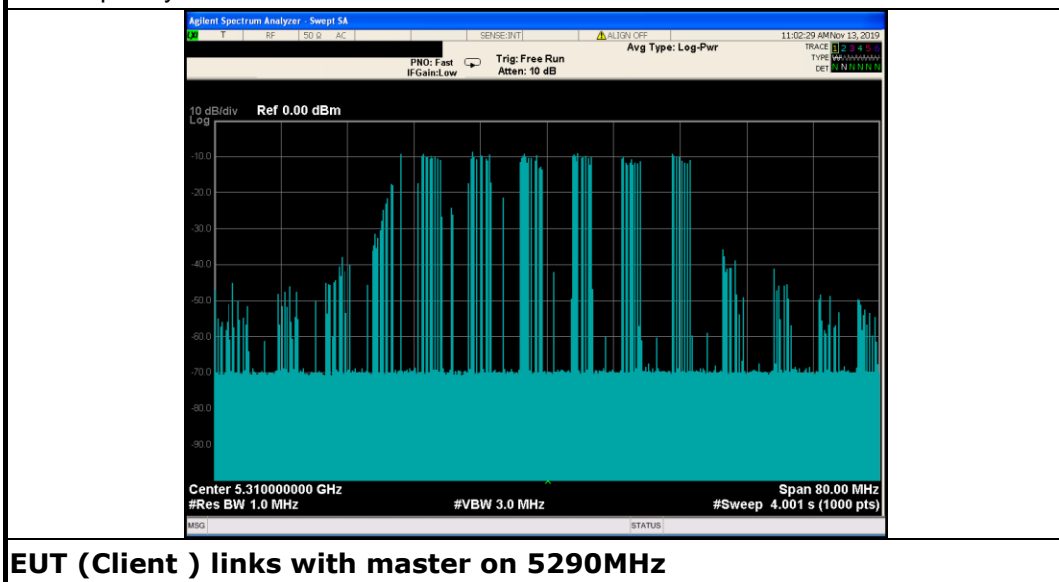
Agilent Spectrum Analyzer - Swept SA
T RF 50 Ω AC SENSE:INT ALIGN OFF 11:02:29 AM Nov 13, 2019
Avg Type: Log-Pwr
TRACE 1 2 3 4 5 6
TYPE
DET N N N N N N
PNO: Fast
IFGain:Low
Trig: Free Run
Atten: 10 dB

10 dB/div Ref 0.00 dBm
Log
-10.0
-20.0
-30.0
-40.0
-50.0
-60.0
-70.0
-80.0
-90.0

Center 5.310000000 GHz
#Res BW 1.0 MHz
#VBW 3.0 MHz
Span 80.00 MHz
#Sweep 4.001 s (1000 pts)
MSG
STATUS

EUT (Client ) links with master on 5290MHz